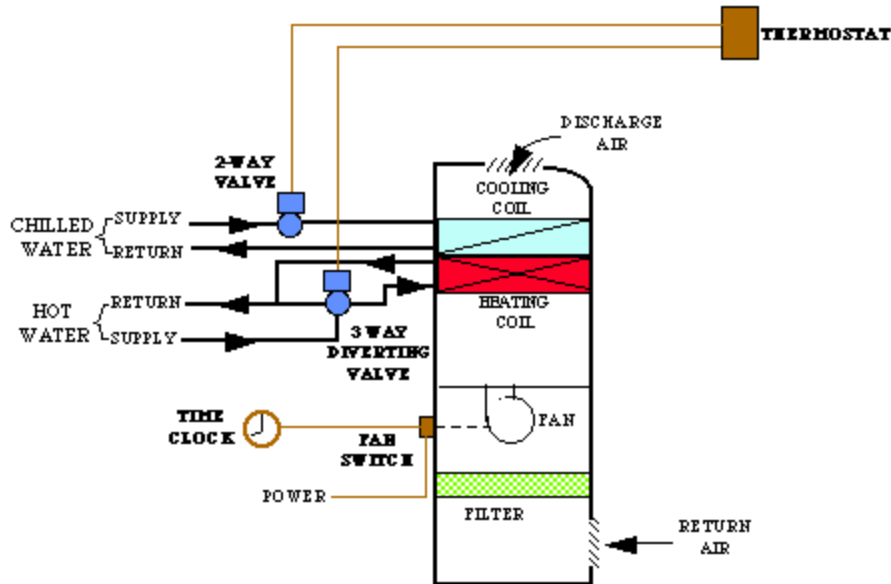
THERMOSTAT

DISCHARGE AIR

2-WAY VALVE

COOLING COIL

CHILLED WATER

SUPPLY

RETURN

HOT WATER

RETURN

SUPPLY

HEATING COIL

3 WAY DIVERTING VALVE

FAN

TIME CLOCK

FAN SWITCH

POWER

FILTER

RETURN AIR